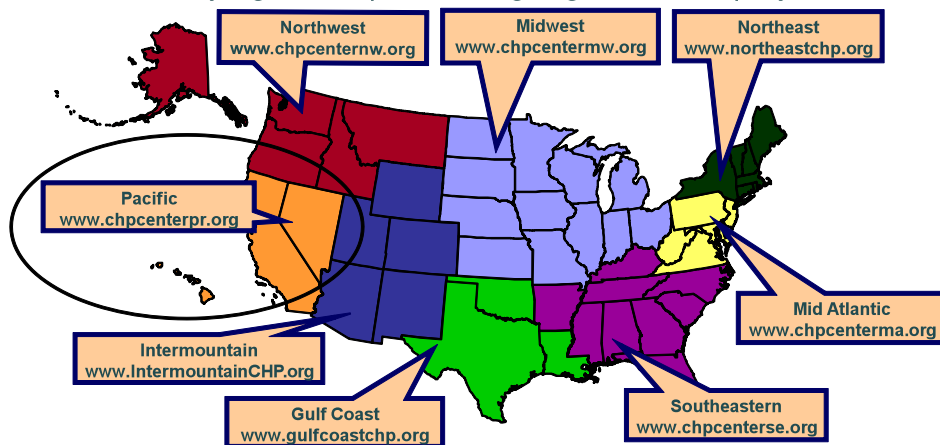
Northwest
www.chpcenternw.org

Midwest
www.chpcentermw.org

Northeast
www.northeastchp.org

Pacific
www.chpcenterpr.org

Mid Atlantic
www.chpcenterma.org

Intermountain
www.IntermountainCHP.org

Gulf Coast
www.gulfcoastchp.org

Southeastern
www.chpcenterse.org